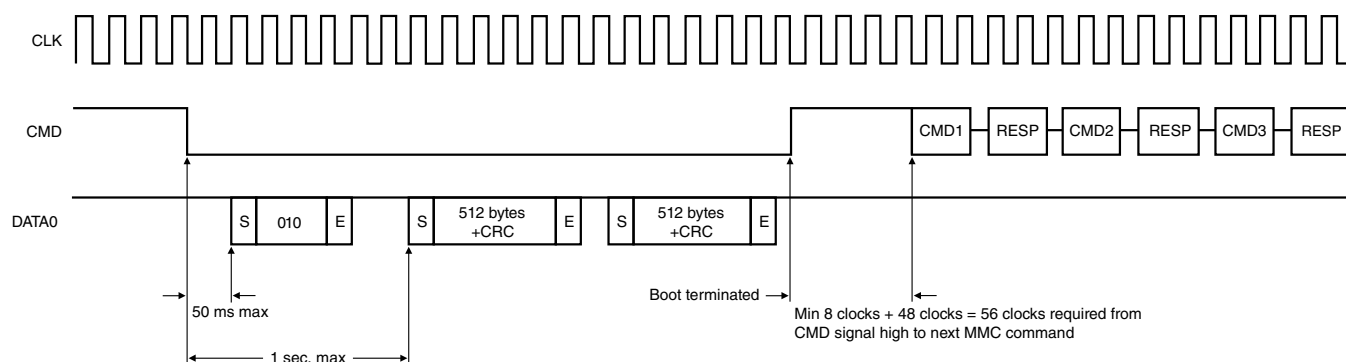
CLK

CMD

CMD1 RESP CMD2 RESP CMD3 RESP

DATA0

S 010 E S 512 bytes +CRC E S 512 bytes +CRC E

50 ms max

1 sec. max

Boot terminated

Min 8 clocks + 48 clocks = 56 clocks required from CMD signal high to next MMC command